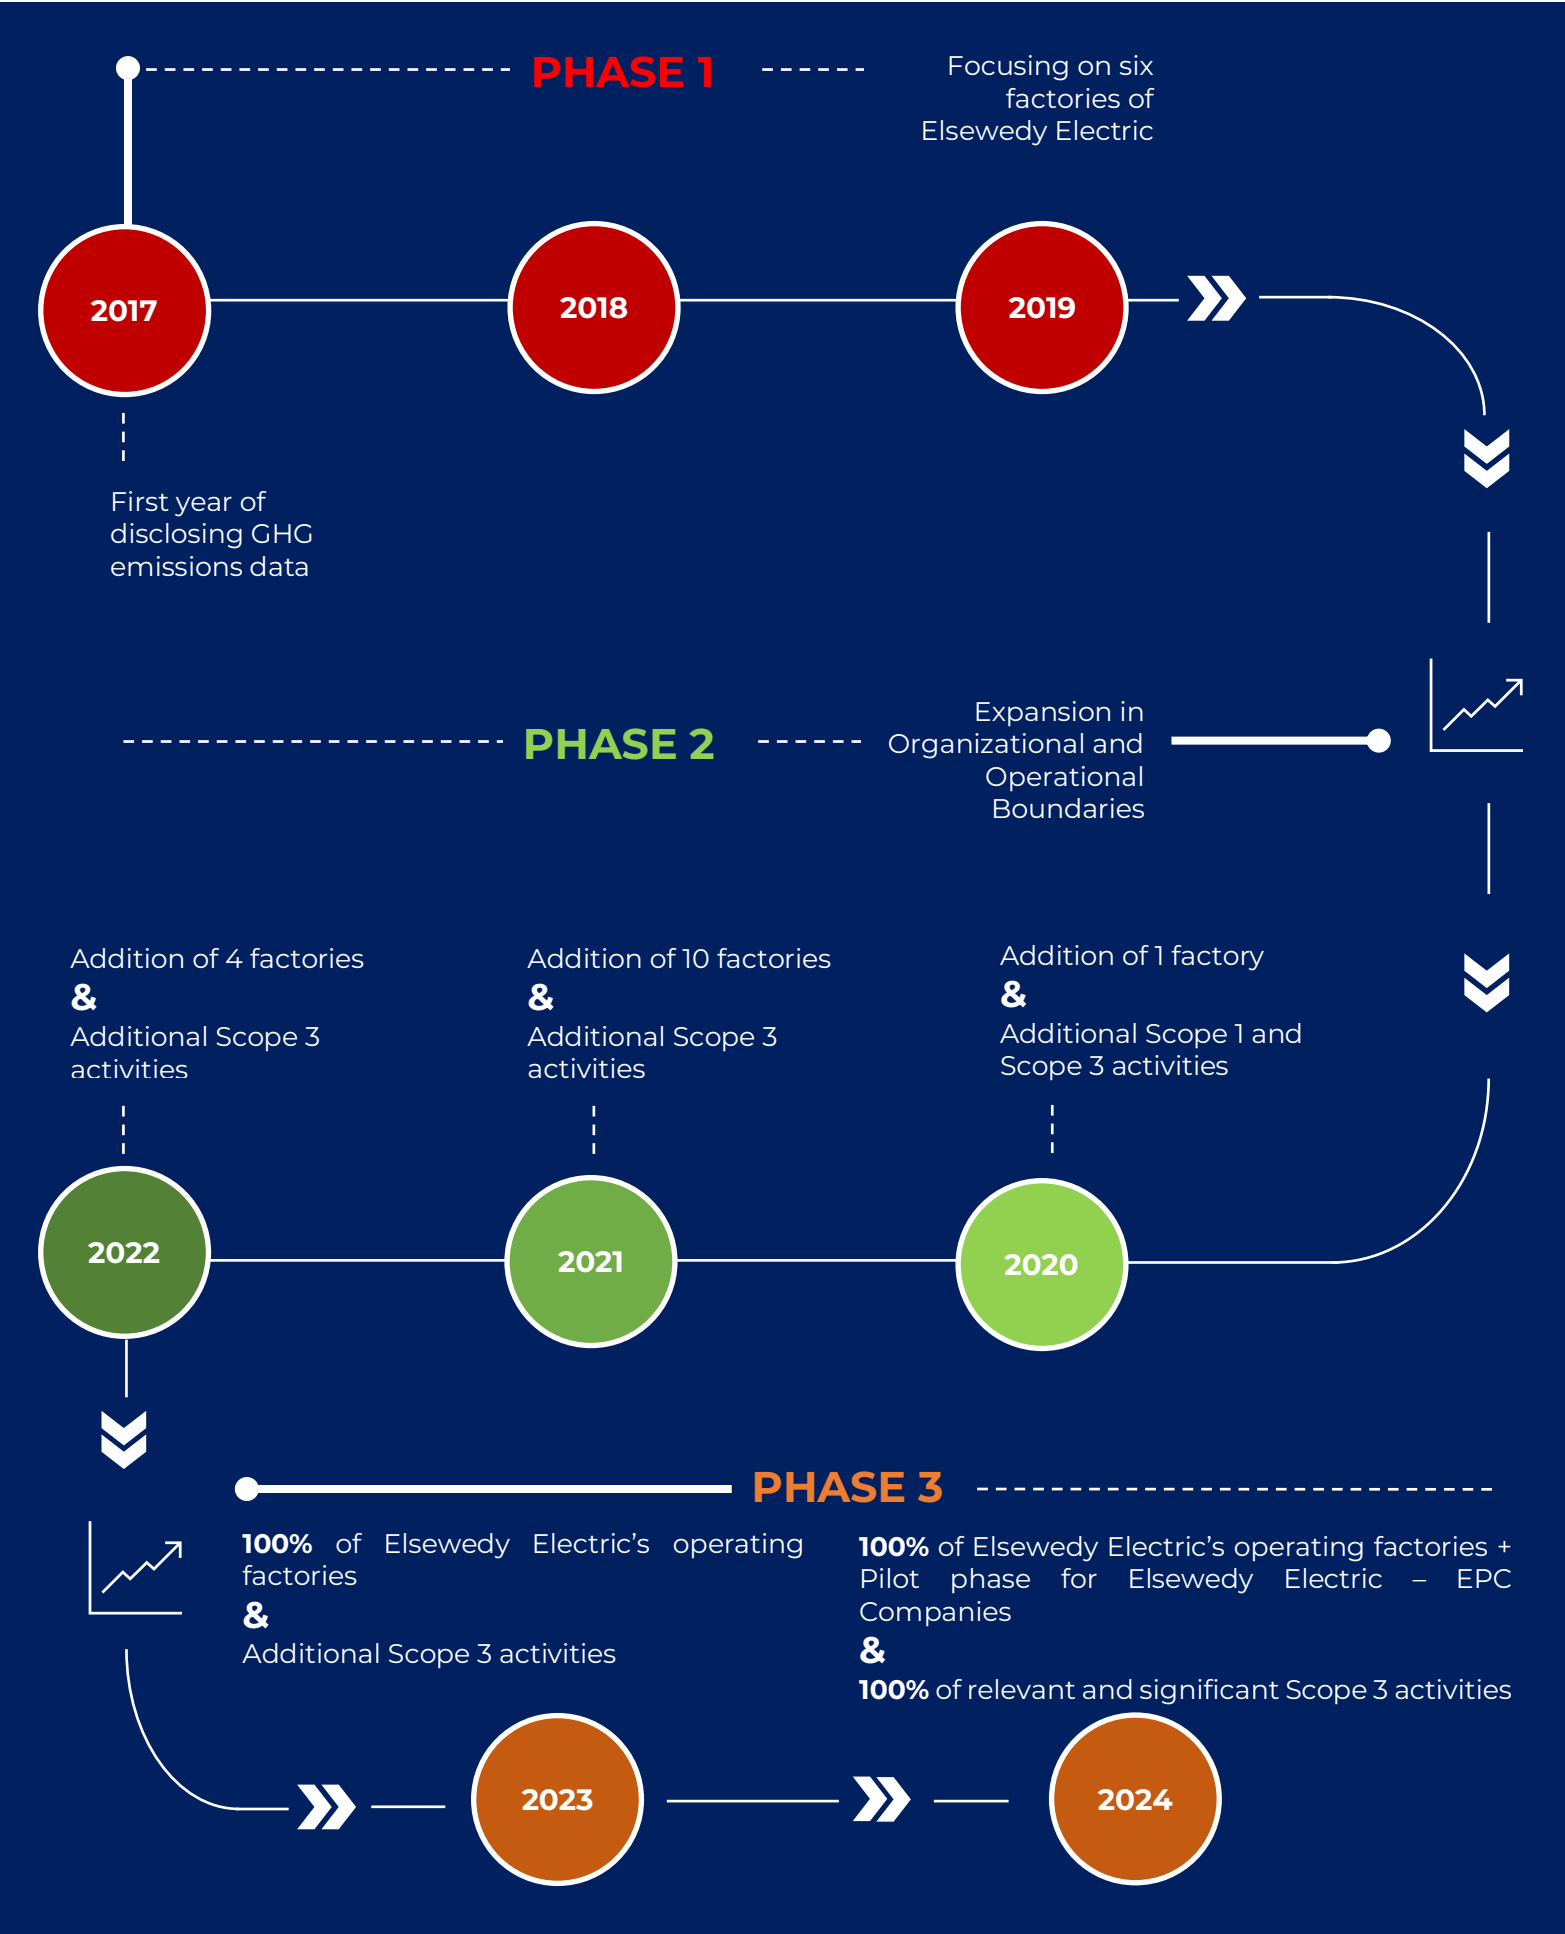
PHASE 1

Focusing on six factories of Elsewedy Electric

2017

2018

2019

First year of disclosing GHG emissions data

PHASE 2

Expansion in Organizational and Operational Boundaries

Addition of 4 factories
&
Additional Scope 3 activities

Addition of 10 factories
&
Additional Scope 3 activities

Addition of 1 factory
&
Additional Scope 1 and Scope 3 activities

2022

2021

2020

PHASE 3

**100%** of Elsewedy Electric's operating factories
&
Additional Scope 3 activities

**100%** of Elsewedy Electric's operating factories + Pilot phase for Elsewedy Electric – EPC Companies
&
**100%** of relevant and significant Scope 3 activities

2023

2024